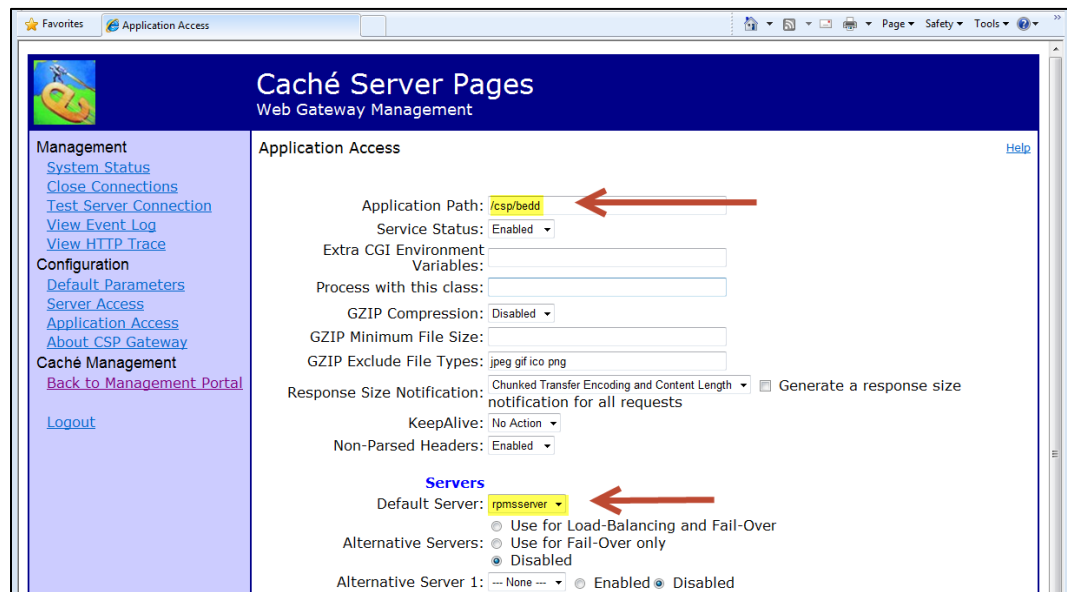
Favorites | Application Access

Page ▾ Safety ▾ Tools ▾

Caché Server Pages
Web Gateway Management

Management
System Status
Close Connections
Test Server Connection
View Event Log
View HTTP Trace
Configuration
Default Parameters
Server Access
Application Access
About CSP Gateway
Caché Management
Back to Management Portal

Logout

Application Access

Help

Application Path: /csp/bedd
Service Status: Enabled
Extra CGI Environment Variables:
Process with this class:
GZIP Compression: Disabled
GZIP Minimum File Size:
GZIP Exclude File Types: jpeg gif ico png
Response Size Notification: Chunked Transfer Encoding and Content Length Generate a response size notification for all requests
KeepAlive: No Action
Non-Parsed Headers: Enabled

Servers
Default Server: rpmsserver
Alternative Servers: Use for Load-Balancing and Fail-Over
Use for Fail-Over only
Disabled
Alternative Server 1: --- None --- Enabled Disabled